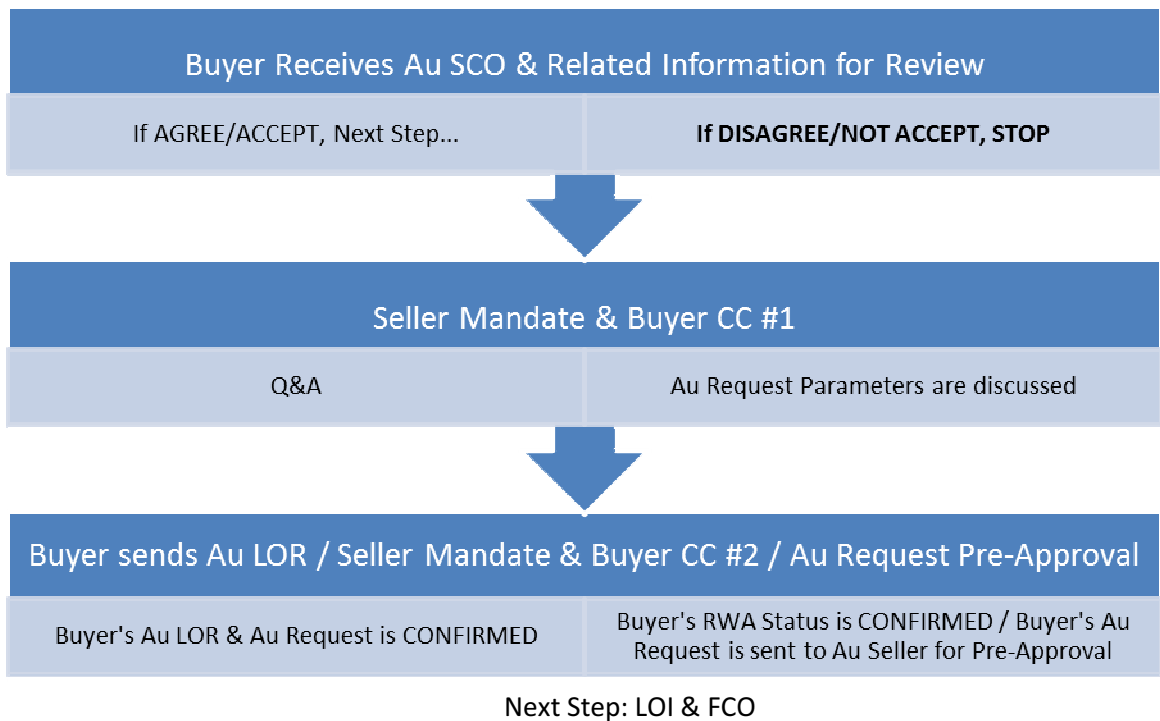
Buyer Receives Au SCO & Related Information for Review

If AGREE/ACCEPT, Next Step...

If DISAGREE/NOT ACCEPT, STOP

Seller Mandate & Buyer CC #1

Q&A

Au Request Parameters are discussed

Buyer sends Au LOR / Seller Mandate & Buyer CC #2 / Au Request Pre-Approval

Buyer's Au LOR & Au Request is CONFIRMED

Buyer's RWA Status is CONFIRMED / Buyer's Au Request is sent to Au Seller for Pre-Approval

Next Step: LOI & FCO